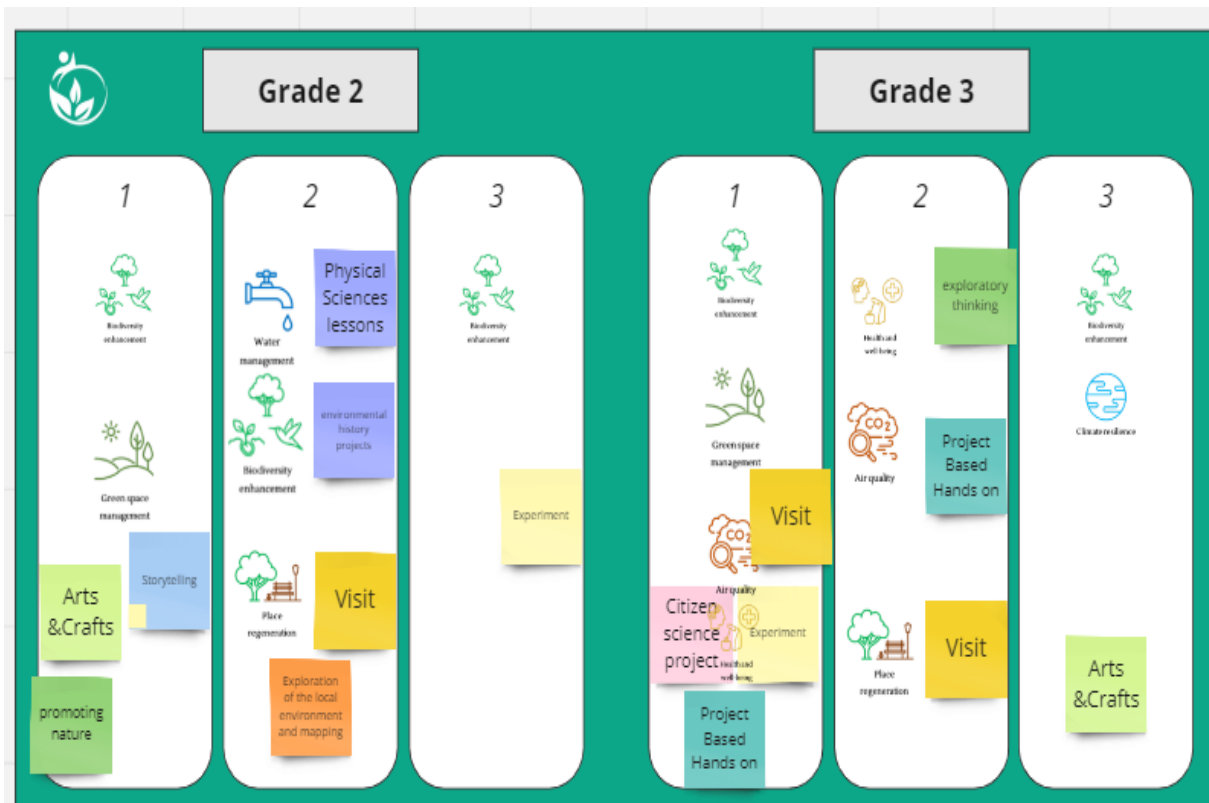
Grade 2

Grade 3

1

Biodiversity enhancement

Green space management

Storytelling

Arts &Crafts

promoting nature

2

Water management

Physical Sciences lessons

Biodiversity enhancement

environmental history projects

Place regeneration

Visit

Exploration of the local environment and mapping

3

Biodiversity enhancement

Experiment

1

Biodiversity enhancement

Green space management

Visit

Air quality

Citizen science project

Experiment

Health and well-being

Project Based Hands on

2

Health and well-being

exploratory thinking

Air quality

Project Based Hands on

Place regeneration

Visit

3

Biodiversity enhancement

Climate resilience

Arts &Crafts